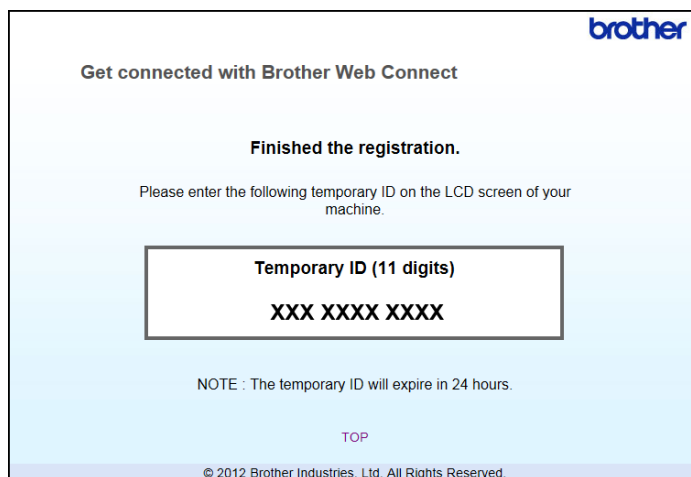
brother

Get connected with Brother Web Connect

Finished the registration.

Please enter the following temporary ID on the LCD screen of your machine.

Temporary ID (11 digits)

XXX XXXX XXXX

NOTE : The temporary ID will expire in 24 hours.

TOP

© 2012 Brother Industries, Ltd. All Rights Reserved.